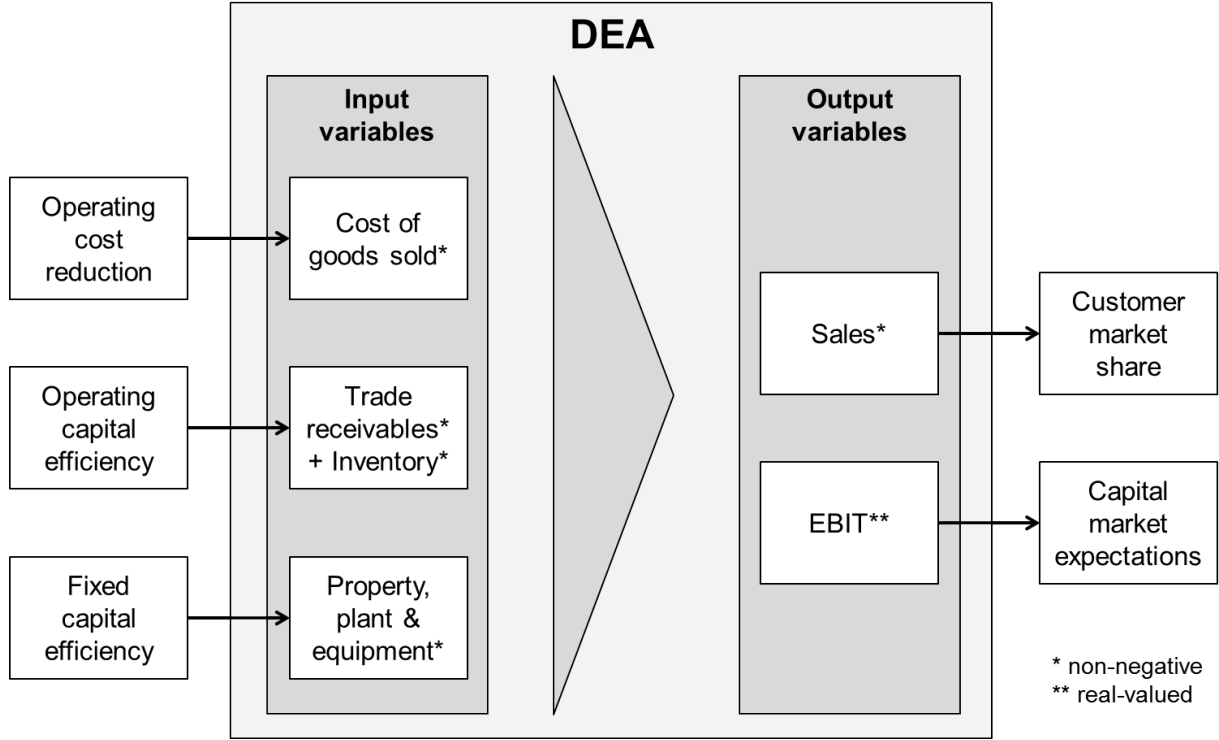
DEA

Input variables

Output variables

Operating cost reduction

Cost of goods sold*

Operating capital efficiency

Trade receivables* + Inventory*

Fixed capital efficiency

Property, plant & equipment*

Sales*

Customer market share

EBIT**

Capital market expectations

* non-negative
** real-valued